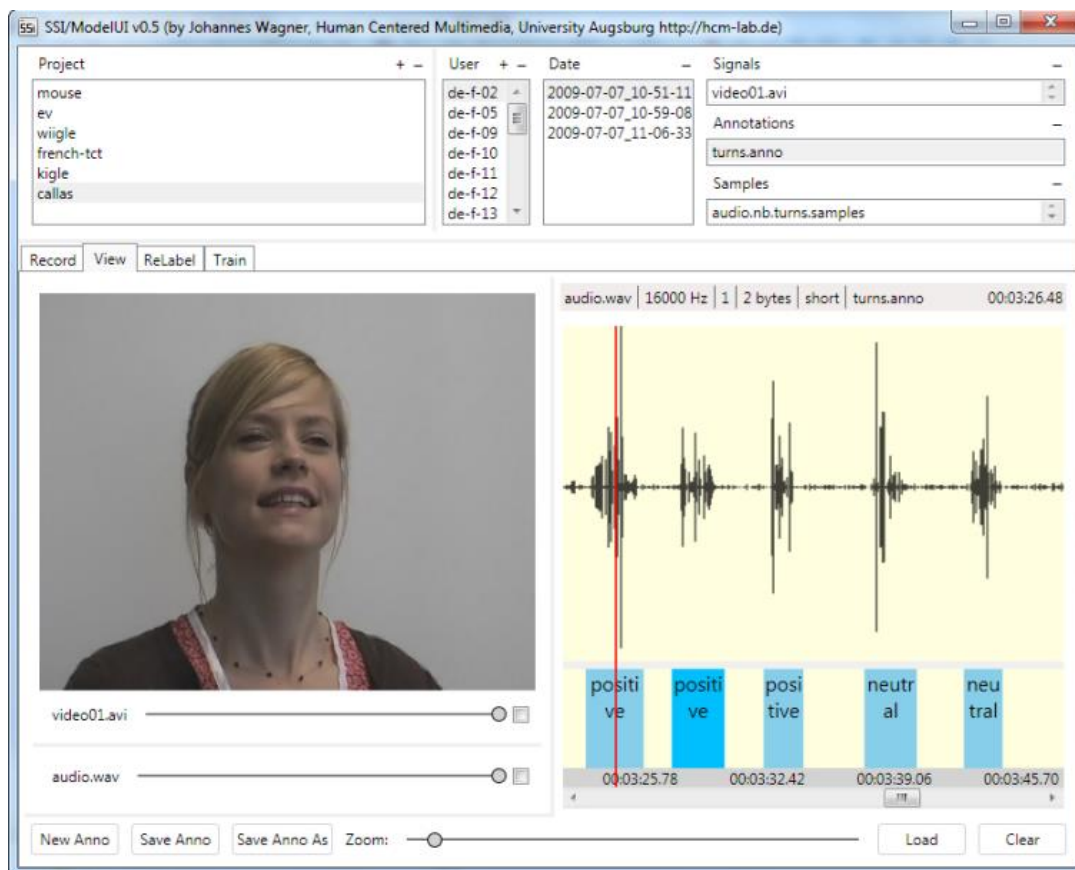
SSI/ModelUI v0.5 (by Johannes Wagner, Human Centered Multimedia, University Augsburg http://hcm-lab.de)

Project + –
mouse
ev
wiigle
french-tct
kigle
callas

User + –
de-f-02
de-f-05
de-f-09
de-f-10
de-f-11
de-f-12
de-f-13

Date –
2009-07-07_10-51-11
2009-07-07_10-59-08
2009-07-07_11-06-33

Signals –
video01.avi
Annotations –
turns.anno
Samples –
audio.nb.turns.samples

Record View ReLabel Train

audio.wav | 16000 Hz | 1 | 2 bytes | short | turns.anno 00:03:26.48

positive positive positive neutral neutral

00:03:25.78 00:03:32.42 00:03:39.06 00:03:45.70

video01.avi

audio.wav

New Anno Save Anno Save Anno As Zoom: Load Clear